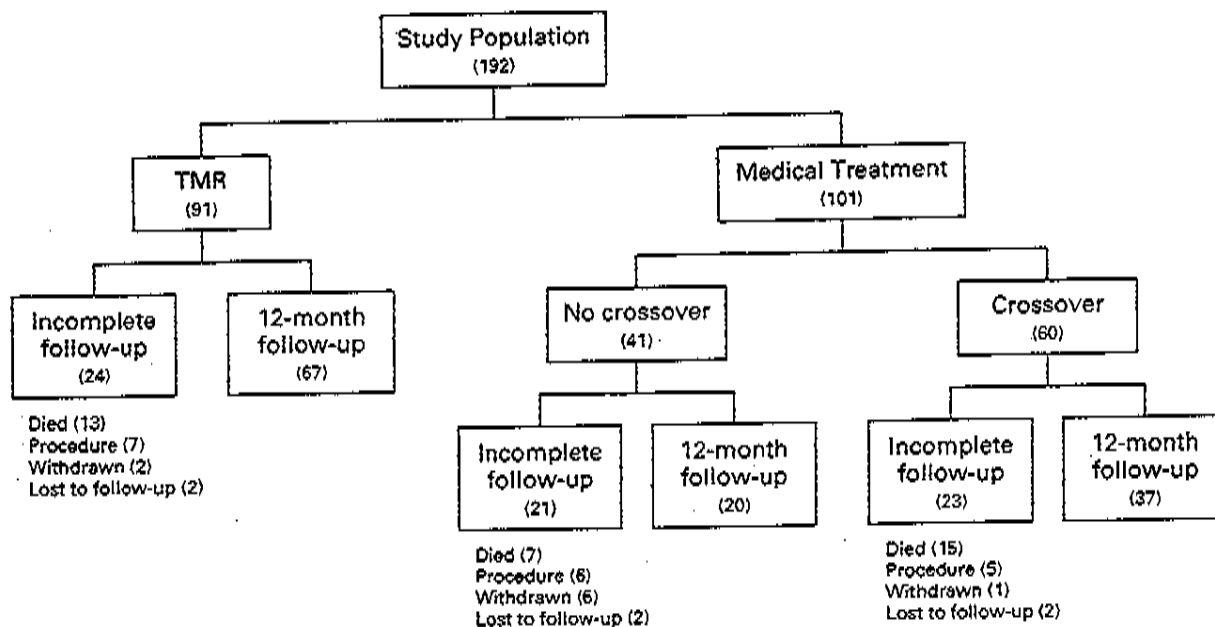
Study Population
(192)

TMR
(91)

Medical Treatment
(101)

Incomplete follow-up
(24)

12-month follow-up
(67)

Died (13)
Procedure (7)
Withdrawn (2)
Lost to follow-up (2)

No crossover
(41)

Crossover
(60)

Incomplete follow-up
(21)

12-month follow-up
(20)

Died (7)
Procedure (6)
Withdrawn (6)
Lost to follow-up (2)

Incomplete follow-up
(23)

12-month follow-up
(37)

Died (15)
Procedure (5)
Withdrawn (1)
Lost to follow-up (2)